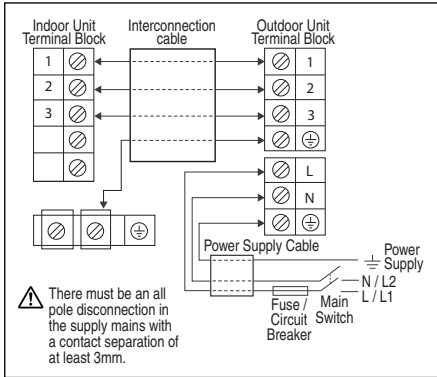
Indoor Unit Terminal Block

Interconnection cable

Outdoor Unit Terminal Block

1
2
3

1
2
3

L
N

Power Supply Cable

Power Supply

N / L2
L / L1

Fuse / Circuit Breaker

Main Switch

There must be an all pole disconnection in the supply mains with a contact separation of at least 3mm.